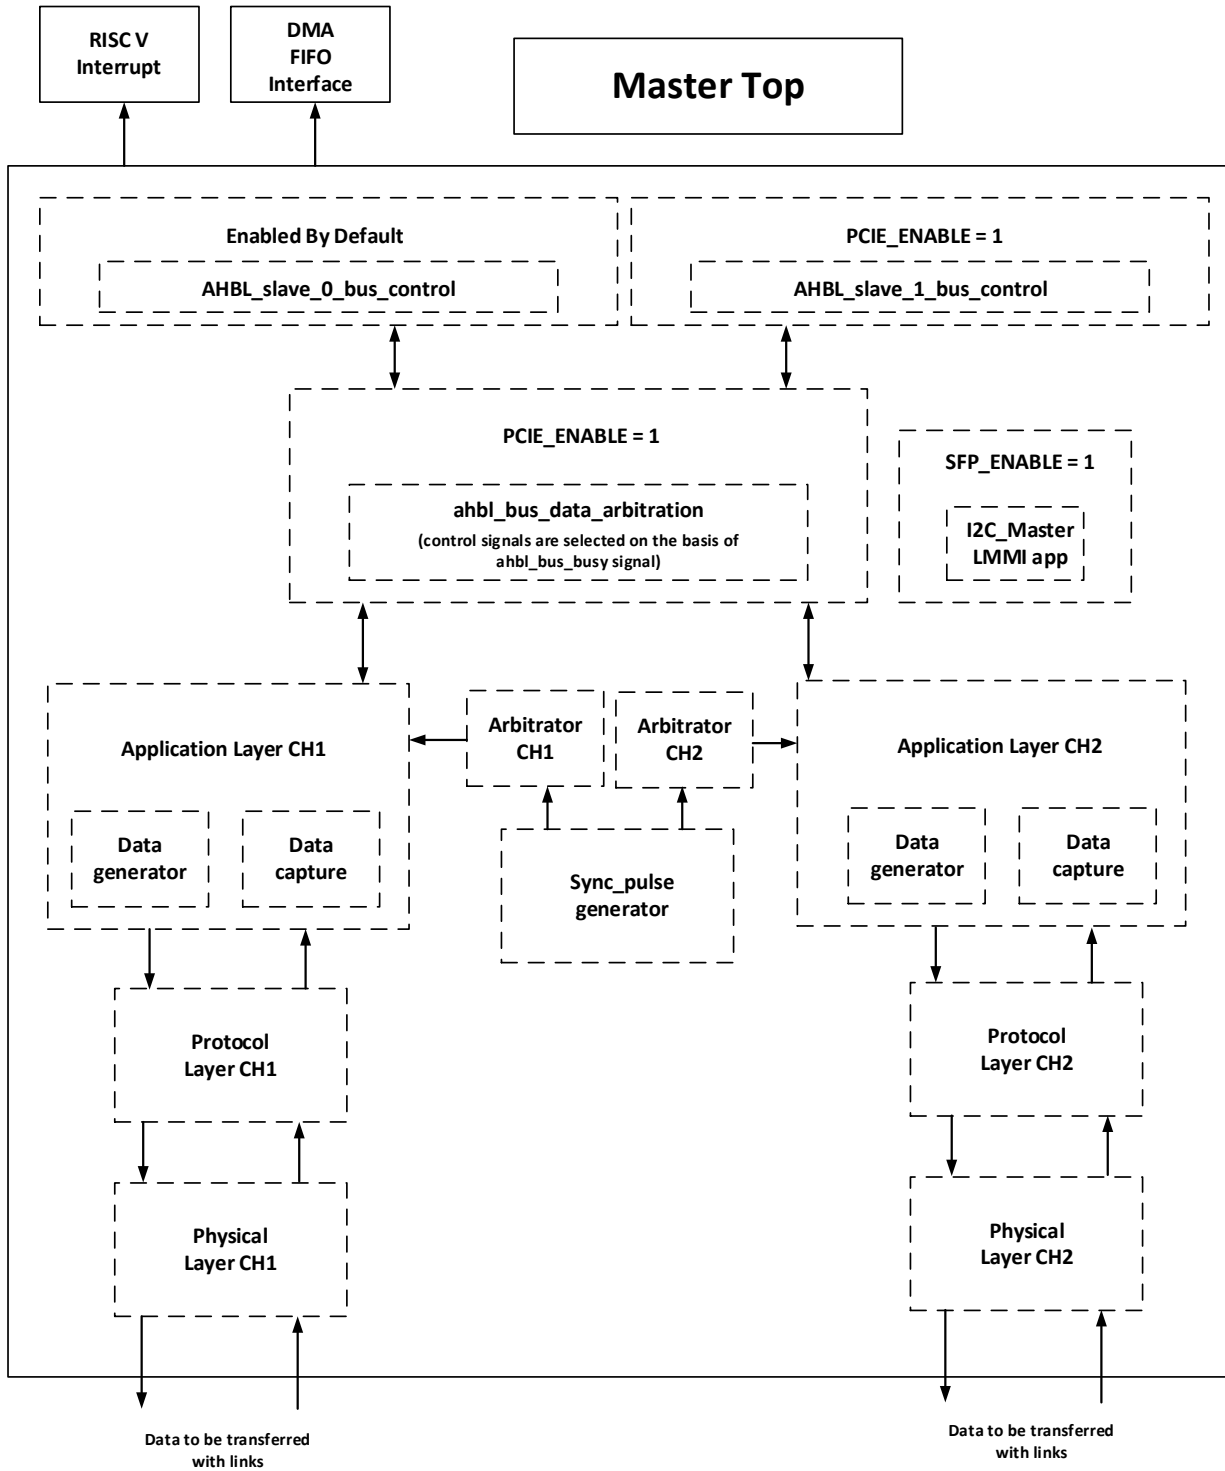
RISC V Interrupt

DMA FIFO Interface

Master Top

Enabled By Default

AHBL_slave_0_bus_control

PCIE_ENABLE = 1

AHBL_slave_1_bus_control

PCIE_ENABLE = 1

ahbl_bus_data_arbitration
(control signals are selected on the basis of ahbl_bus_busy signal)

SFP_ENABLE = 1

I2C_Master LMMI app

Application Layer CH1

Data generator

Data capture

Arbitrator CH1

Arbitrator CH2

Sync_pulse generator

Application Layer CH2

Data generator

Data capture

Protocol Layer CH1

Physical Layer CH1

Protocol Layer CH2

Physical Layer CH2

Data to be transferred with links

Data to be transferred with links